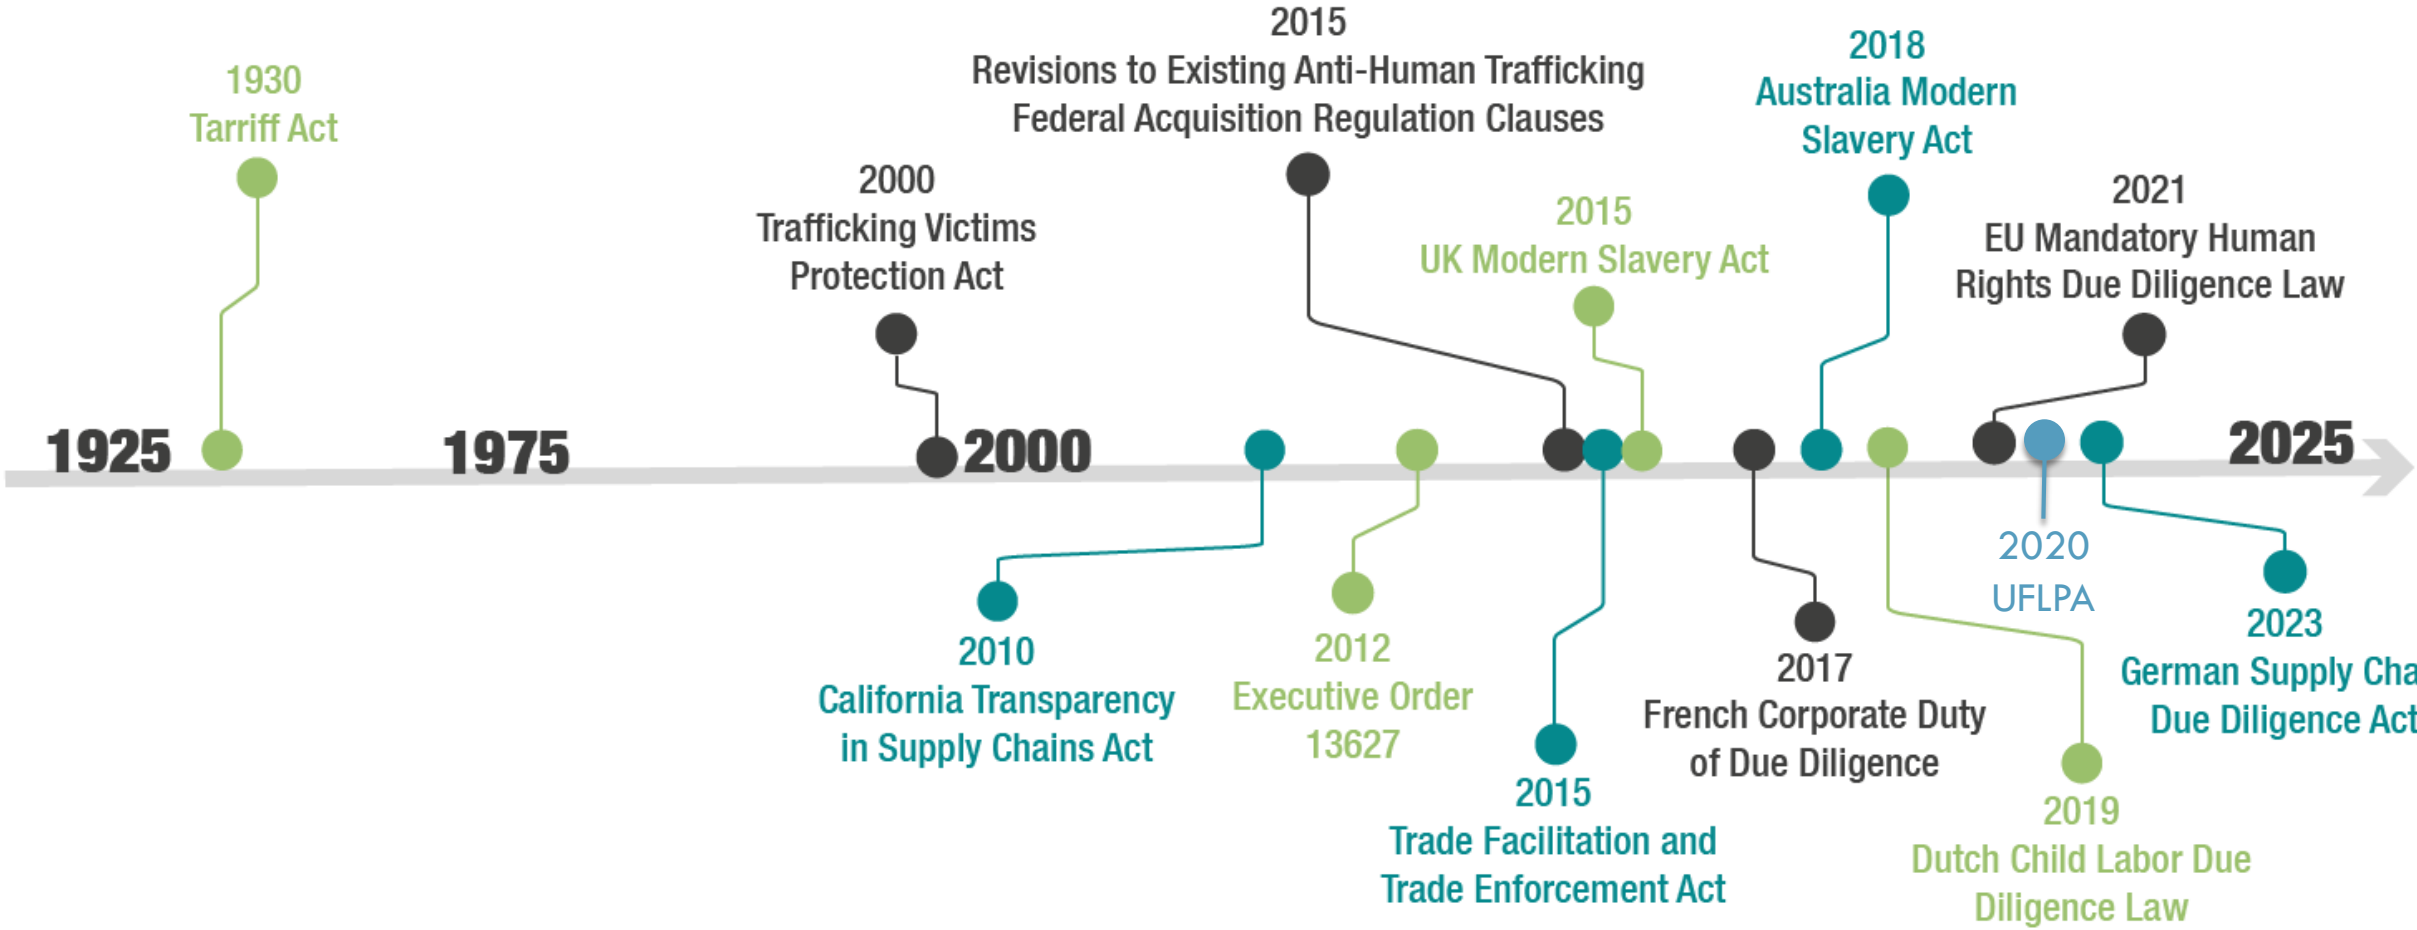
1930
Tarriff Act

2000
Trafficking Victims Protection Act

2015
Revisions to Existing Anti-Human Trafficking Federal Acquisition Regulation Clauses

2015
UK Modern Slavery Act

2018
Australia Modern Slavery Act

2021
EU Mandatory Human Rights Due Diligence Law

1925 1975 2000 2025

2010
California Transparency in Supply Chains Act

2012
Executive Order 13627

2015
Trade Facilitation and Trade Enforcement Act

2017
French Corporate Duty of Due Diligence

2019
Dutch Child Labor Due Diligence Law

2020
UFLPA

2023
German Supply Cha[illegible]
Due Diligence Act